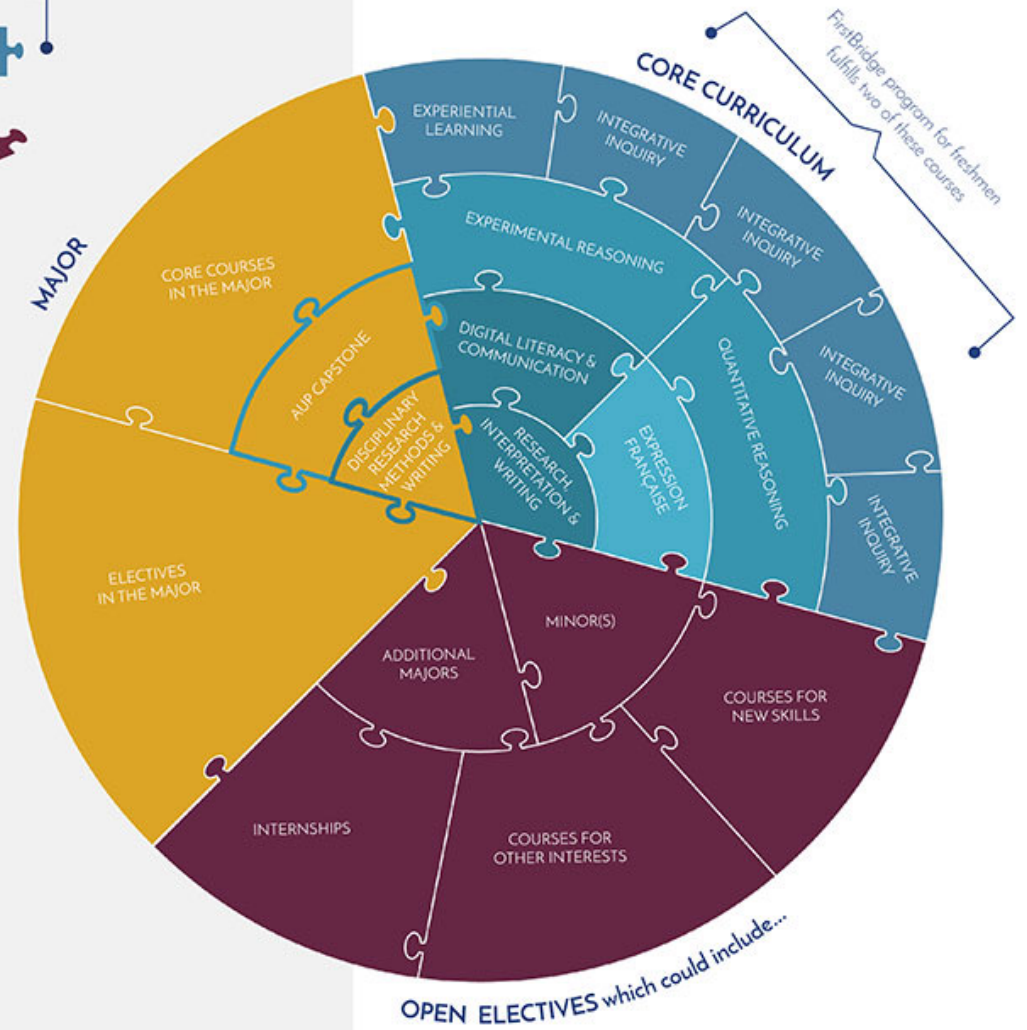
FirstBridge program for freshmen fulfills two of these courses

CORE CURRICULUM

MAJOR

EXPERIENTIAL LEARNING

INTEGRATIVE INQUIRY

INTEGRATIVE INQUIRY

INTEGRATIVE INQUIRY

INTEGRATIVE INQUIRY

EXPERIMENTAL REASONING

QUANTITATIVE REASONING

DIGITAL LITERACY & COMMUNICATION

EXPRESSION FRANÇAISE

RESEARCH, INTERPRETATION & WRITING

CORE COURSES IN THE MAJOR

AUP CAPSTONE

DISCIPLINARY RESEARCH METHODS & WRITING

ELECTIVES IN THE MAJOR

ADDITIONAL MAJORS

MINOR(S)

COURSES FOR NEW SKILLS

INTERNSHIPS

COURSES FOR OTHER INTERESTS

OPEN ELECTIVES which could include...